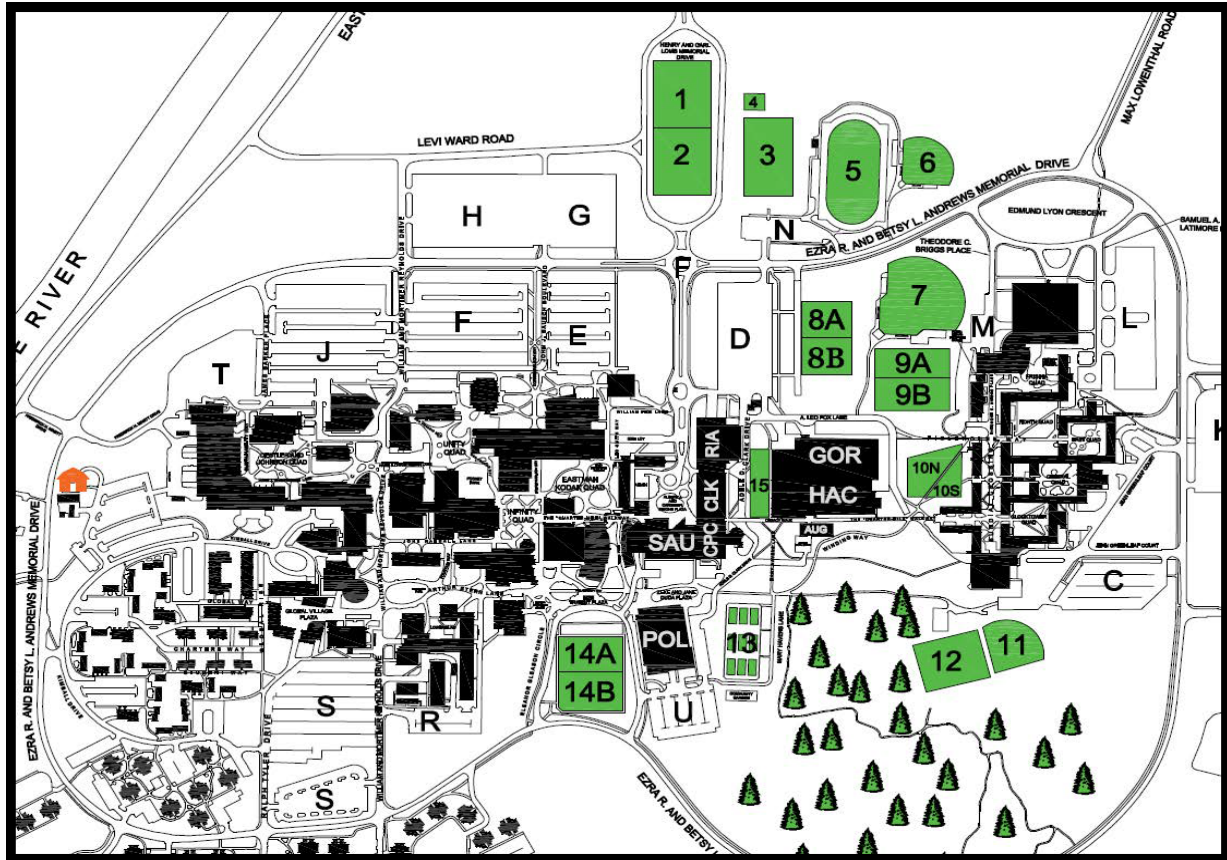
EAST

HENRY AND GWEN LOWE MEMORIAL DRIVE

1
2
4
3
5
6

MAX LOWENTHAL ROAD

LEVI WARD ROAD

EZRA R. AND BETSY L. ANDREWS MEMORIAL DRIVE

EDMUND LYON CRESCENT

SAMUEL A. LATIMORE

THEODORE C. BRIGGS PLACE

H
G
N
F

E RIVER

F
J
E
D
8A
8B
7
M
L
9A
9B

T

WILLIAM AND MORTIMER REYNOLDS DRIVE

UNITY QUAD

EASTMAN KODAK QUAD

INFINITY QUAD

RIA
CLK
CPC
SAU
15
GOR
HAC
10N
10S
AUG

A. LEO FOX LANE

WINDING WAY

C

K

GLOBAL VILLAGE PLAZA

14A
14B
POL
13
12
11

S
R
U
S

EZRA R. AND BETSY L. ANDREWS MEMORIAL DRIVE

EZRA R. AND BETSY L.

ELEANOR GLEASON CIRCLE

RALPH TYLER DRIVE